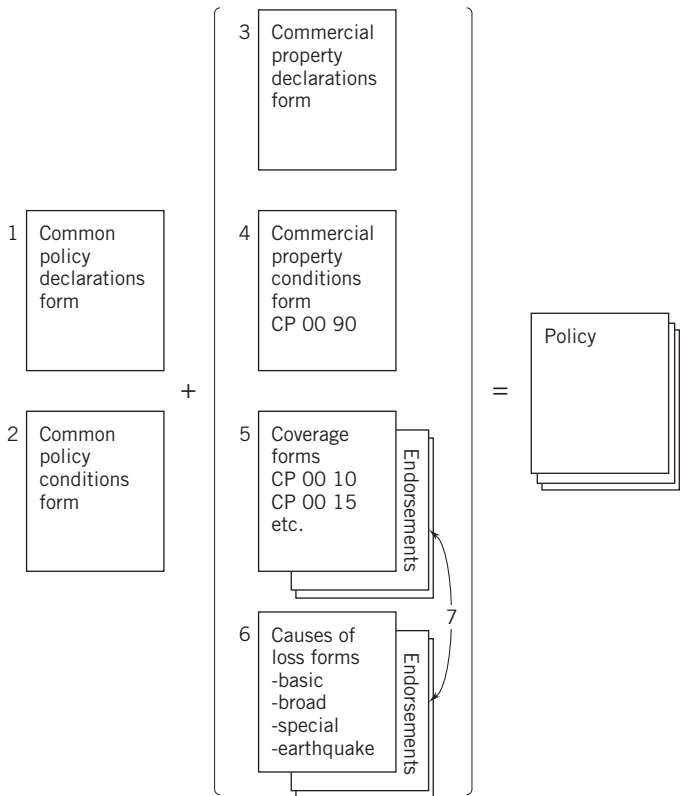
1 Common policy declarations form

2 Common policy conditions form

+

3 Commercial property declarations form

4 Commercial property conditions form CP 00 90

5 Coverage forms CP 00 10 CP 00 15 etc.

Endorsements

7

6 Causes of loss forms -basic -broad -special -earthquake

Endorsements

=

Policy